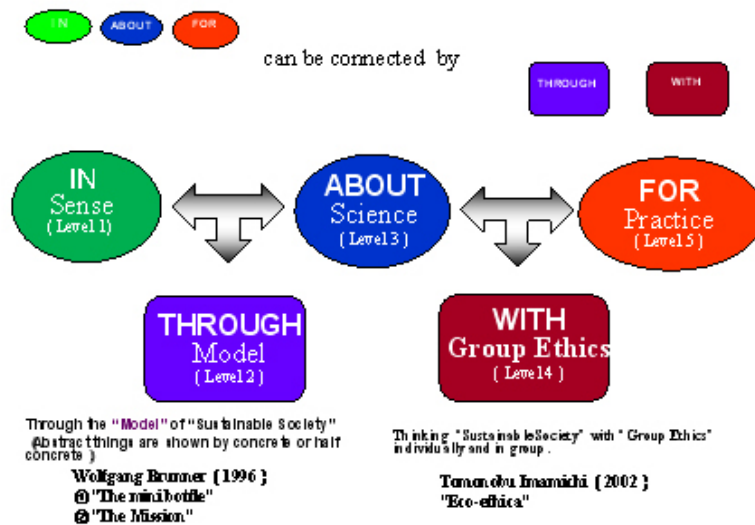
IN ABOUT FOR

can be connected by

THROUGH WITH

IN
Sense
( Level 1)

ABOUT
Science
( Level 3 )

FOR
Practice
( Level 5 )

THROUGH
Model
( Level 2 )

WITH
Group Ethics
( Level 4 )

Through the "Model" of "Sustainable Society"
(Abstract things are shown by concrete or half concrete )

Wolfgang Brunner (1996)
①"The mini bottle"
②"The Mission"

Thinking "Sustainable Society" with "Group Ethics" individually and in group .

Tomonobu Imamichi (2002)
"Eco-ethica"